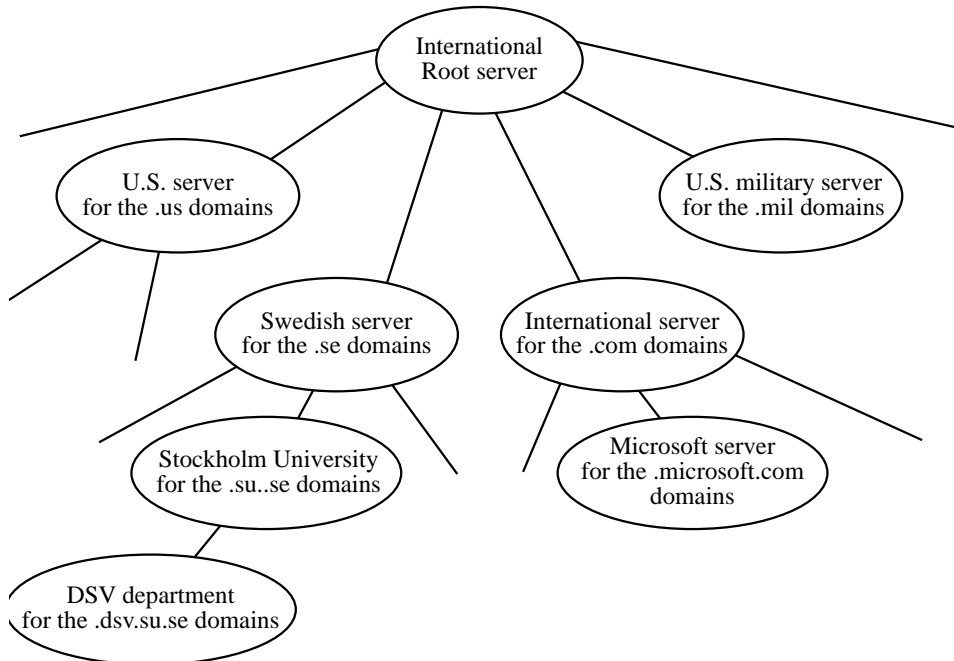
International Root server

U.S. server for the .us domains

U.S. military server for the .mil domains

Swedish server for the .se domains

International server for the .com domains

Stockholm University for the .su..se domains

Microsoft server for the .microsoft.com domains

DSV department for the .dsv.su.se domains